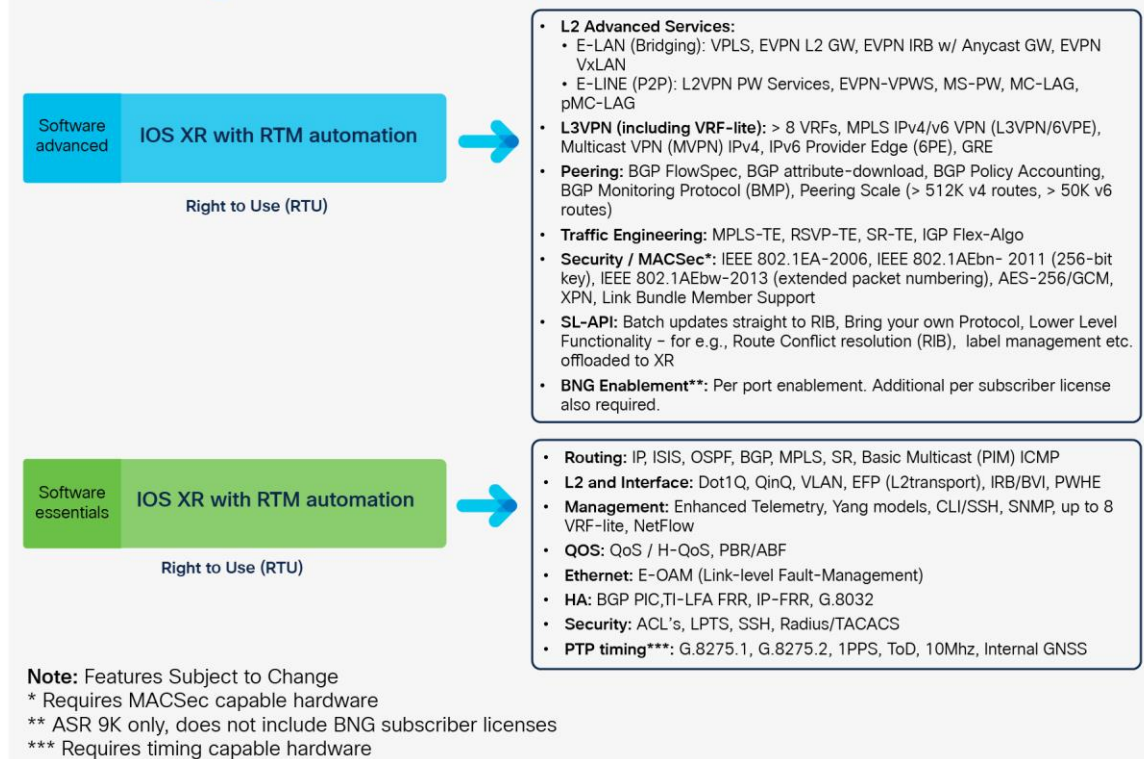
Software advanced

IOS XR with RTM automation

Right to Use (RTU)

• L2 Advanced Services:
  • E-LAN (Bridging): VPLS, EVPN L2 GW, EVPN IRB w/ Anycast GW, EVPN VxLAN
  • E-LINE (P2P): L2VPN PW Services, EVPN-VPWS, MS-PW, MC-LAG, pMC-LAG
• L3VPN (including VRF-lite): > 8 VRFs, MPLS IPv4/v6 VPN (L3VPN/6VPE), Multicast VPN (MVPN) IPv4, IPv6 Provider Edge (6PE), GRE
• Peering: BGP FlowSpec, BGP attribute-download, BGP Policy Accounting, BGP Monitoring Protocol (BMP), Peering Scale (> 512K v4 routes, > 50K v6 routes)
• Traffic Engineering: MPLS-TE, RSVP-TE, SR-TE, IGP Flex-Algo
• Security / MACSec*: IEEE 802.1EA-2006, IEEE 802.1AEbn- 2011 (256-bit key), IEEE 802.1AEbw-2013 (extended packet numbering), AES-256/GCM, XPN, Link Bundle Member Support
• SL-API: Batch updates straight to RIB, Bring your own Protocol, Lower Level Functionality – for e.g., Route Conflict resolution (RIB), label management etc. offloaded to XR
• BNG Enablement**: Per port enablement. Additional per subscriber license also required.

Software essentials

IOS XR with RTM automation

Right to Use (RTU)

• Routing: IP, ISIS, OSPF, BGP, MPLS, SR, Basic Multicast (PIM) ICMP
• L2 and Interface: Dot1Q, QinQ, VLAN, EFP (L2transport), IRB/BVI, PWHE
• Management: Enhanced Telemetry, Yang models, CLI/SSH, SNMP, up to 8 VRF-lite, NetFlow
• QOS: QoS / H-QoS, PBR/ABF
• Ethernet: E-OAM (Link-level Fault-Management)
• HA: BGP PIC,TI-LFA FRR, IP-FRR, G.8032
• Security: ACL's, LPTS, SSH, Radius/TACACS
• PTP timing***: G.8275.1, G.8275.2, 1PPS, ToD, 10Mhz, Internal GNSS

Note: Features Subject to Change
* Requires MACSec capable hardware
** ASR 9K only, does not include BNG subscriber licenses
*** Requires timing capable hardware